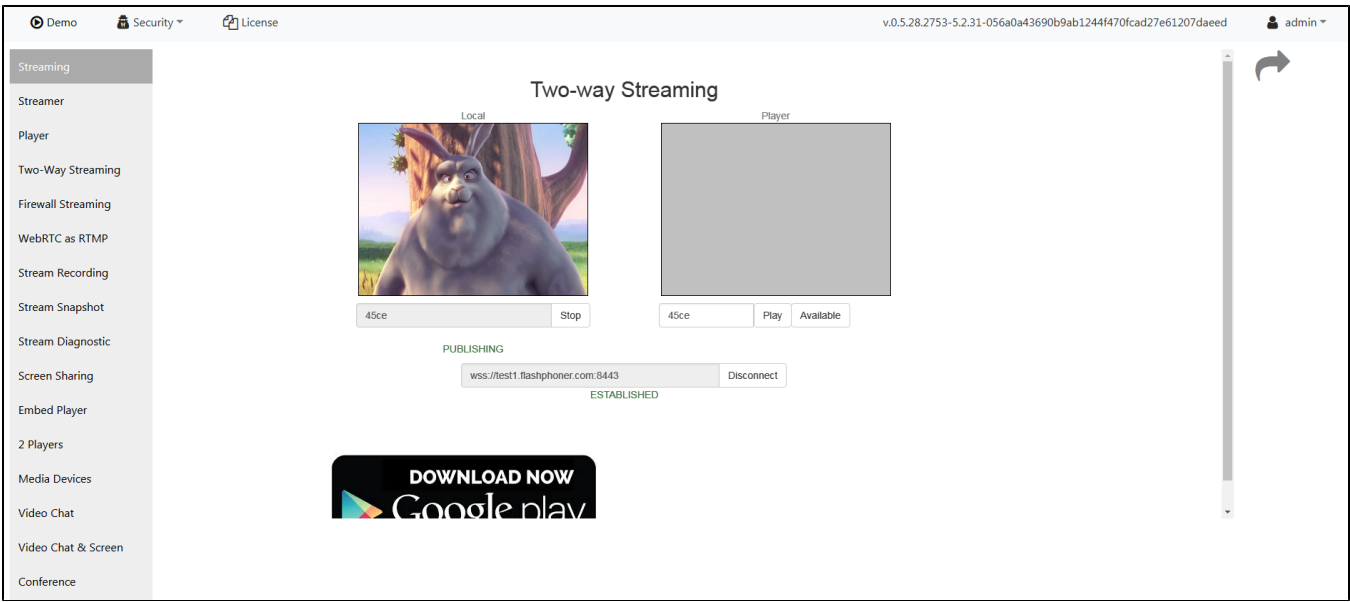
Demo Security License v.0.5.28.2753-5.2.31-056a0a43690b9ab1244f470fcad27e61207daeed admin

Streaming
Streamer
Player
Two-Way Streaming
Firewall Streaming
WebRTC as RTMP
Stream Recording
Stream Snapshot
Stream Diagnostic
Screen Sharing
Embed Player
2 Players
Media Devices
Video Chat
Video Chat & Screen
Conference

Two-way Streaming

Local

Player

45ce Stop

45ce Play Available

PUBLISHING

wss://test1.flashphoner.com:8443 Disconnect

ESTABLISHED

DOWNLOAD NOW
Google play